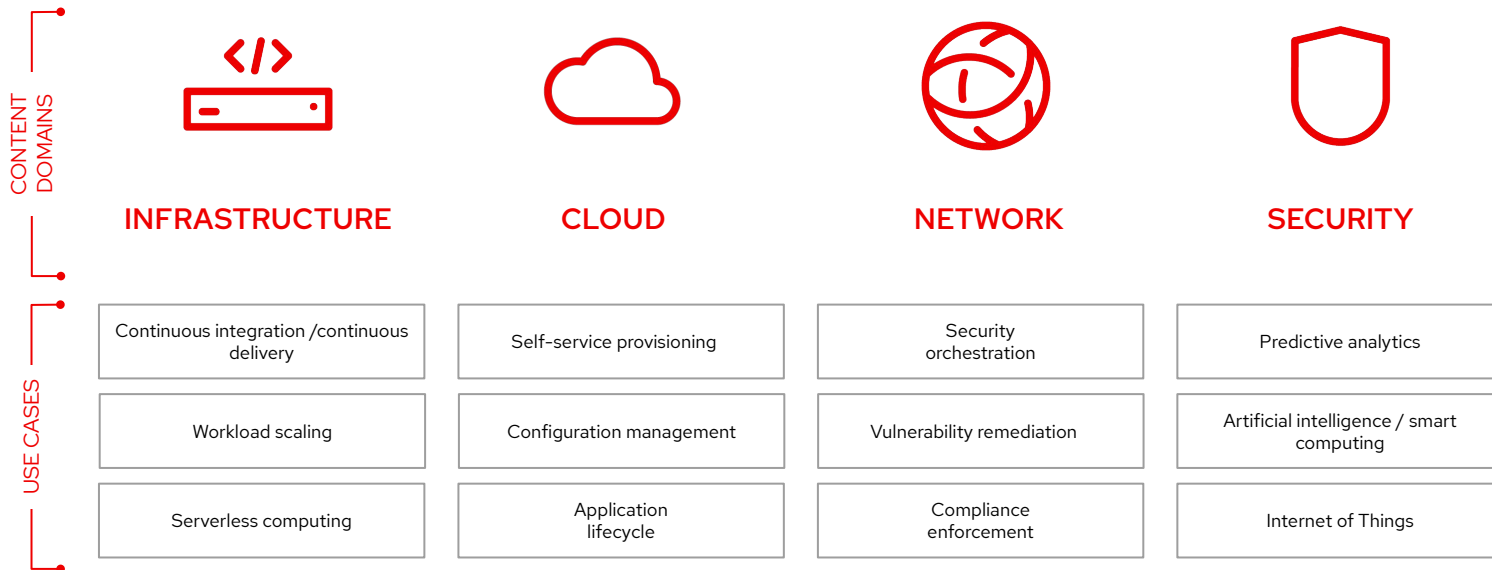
CONTENT DOMAINS

INFRASTRUCTURE

CLOUD

NETWORK

SECURITY

USE CASES

| INFRASTRUCTURE | CLOUD | NETWORK | SECURITY |
|---|---|---|---|
| Continuous integration /continuous delivery | Self-service provisioning | Security orchestration | Predictive analytics |
| Workload scaling | Configuration management | Vulnerability remediation | Artificial intelligence / smart computing |
| Serverless computing | Application lifecycle | Compliance enforcement | Internet of Things |